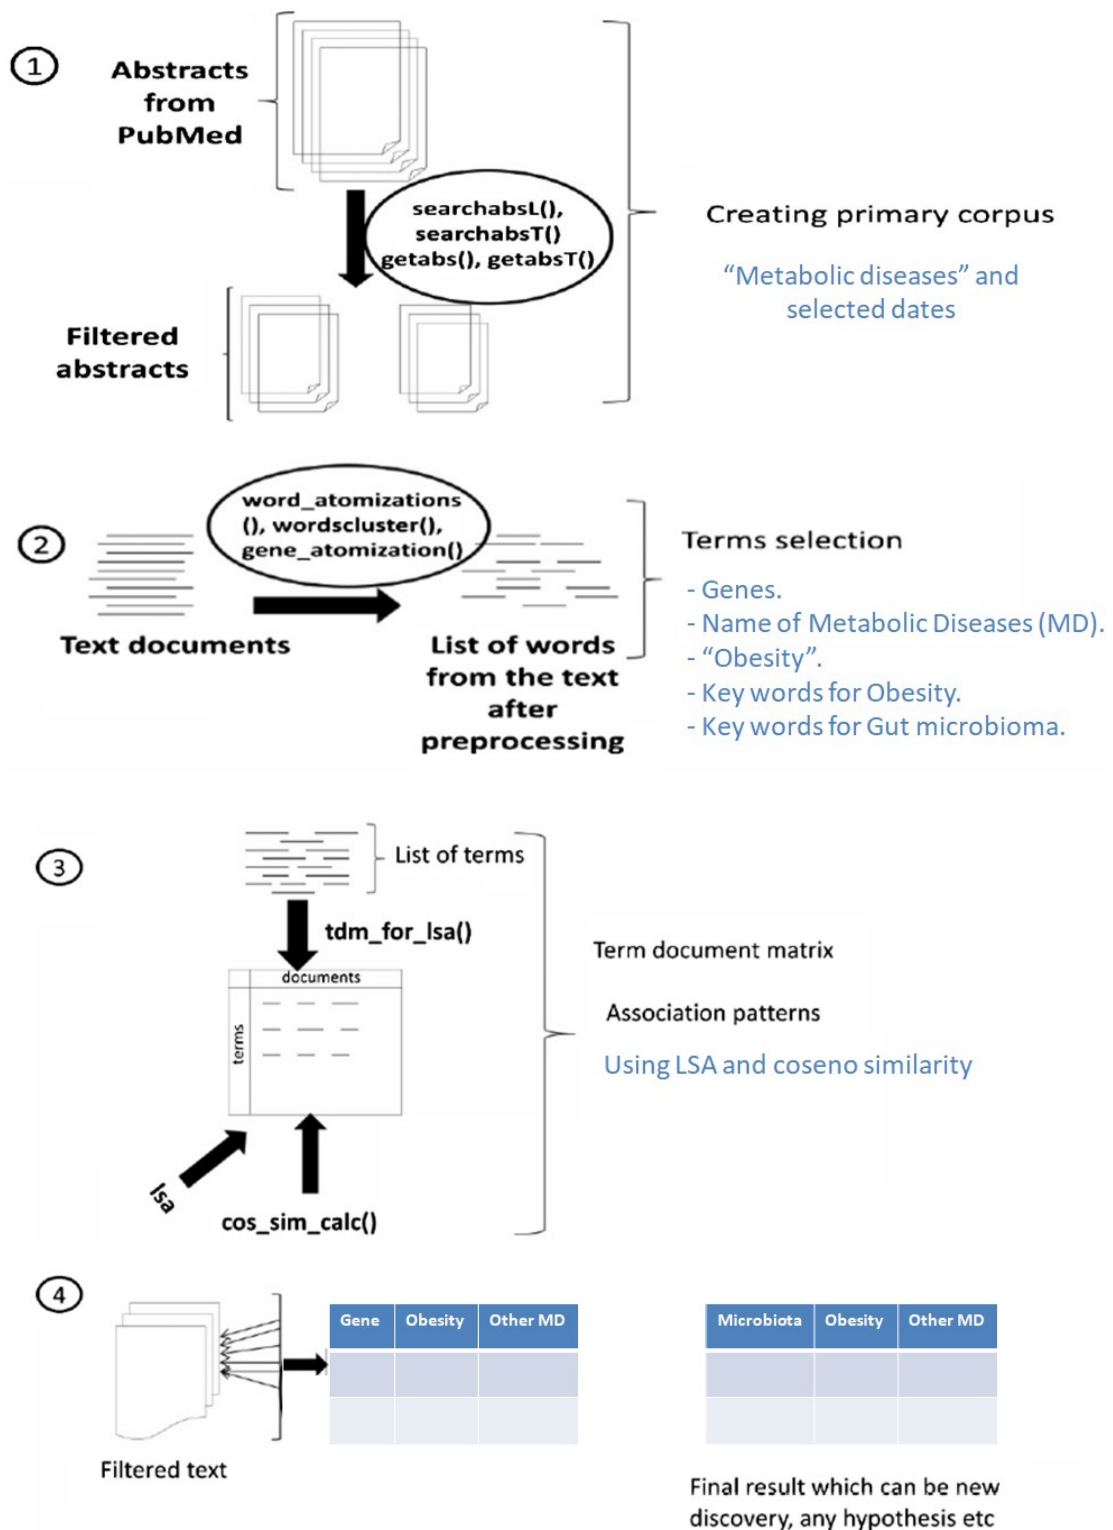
1

Abstracts from PubMed

searchabsL(), searchabsT() getabs(), getabsT()

Filtered abstracts

Creating primary corpus

"Metabolic diseases" and selected dates

2

word_atomizations (), wordscluster(), gene_atomization()

Text documents

List of words from the text after preprocessing

Terms selection

- Genes.
- Name of Metabolic Diseases (MD).
- "Obesity".
- Key words for Obesity.
- Key words for Gut microbioma.

3

List of terms

tdm_for_lsa()

documents

terms

lsa

cos_sim_calc()

Term document matrix

Association patterns

Using LSA and coseno similarity

4

| Gene | Obesity | Other MD |
|---|---|---|
| | | |
| | | |

| Microbiota | Obesity | Other MD |
|---|---|---|
| | | |
| | | |

Filtered text

Final result which can be new discovery, any hypothesis etc